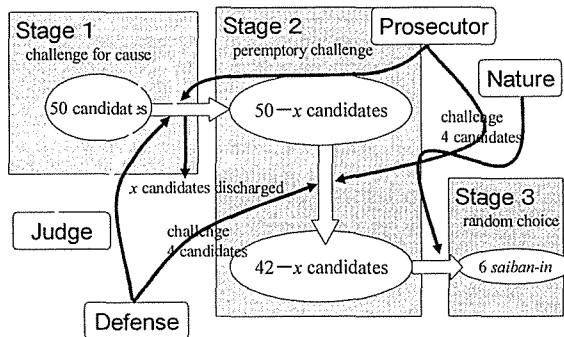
Stage 1
challenge for cause

50 candidates

Stage 2
peremptory challenge

Prosecutor

Nature

50 − $x$ candidates

challenge
4 candidates

$x$ candidates discharged

Judge

challenge
4 candidates

42 − $x$ candidates

Stage 3
random choice

6 *saiban-in*

Defense